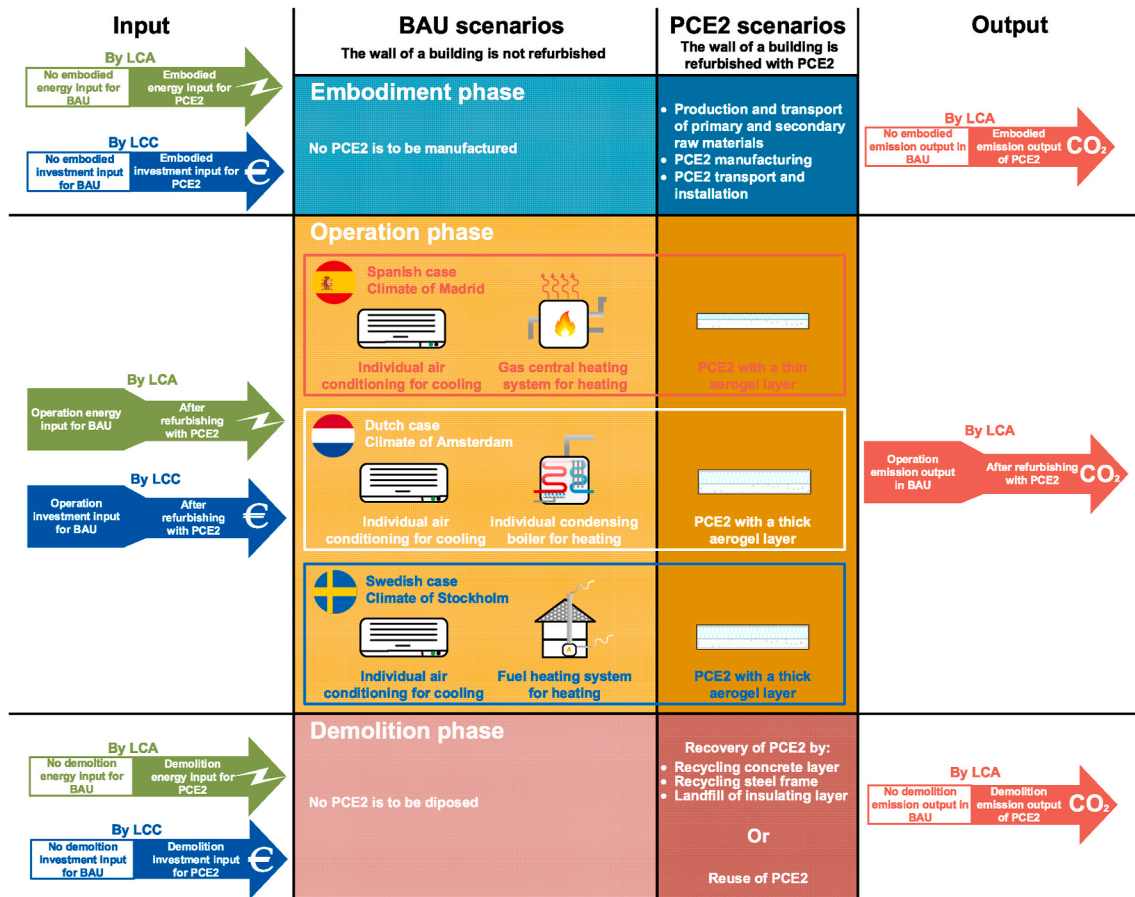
Input

BAU scenarios
The wall of a building is not refurbished

PCE2 scenarios
The wall of a building is refurbished with PCE2

Output

By LCA
No embodied energy input for BAU
Embodied energy input for PCE2

By LCC
No embodied investment input for BAU
Embodied investment input for PCE2
€

Embodiment phase
No PCE2 is to be manufactured

• Production and transport of primary and secondary raw materials
• PCE2 manufacturing
• PCE2 transport and installation

By LCA
No embodied emission output in BAU
Embodied emission output of PCE2
$CO_2$

Operation phase

Spanish case
Climate of Madrid
Individual air conditioning for cooling
Gas central heating system for heating
PCE2 with a thin aerogel layer

By LCA
Operation energy input for BAU
After refurbishing with PCE2

By LCC
Operation investment input for BAU
After refurbishing with PCE2
€

Dutch case
Climate of Amsterdam
Individual air conditioning for cooling
individual condensing boiler for heating
PCE2 with a thick aerogel layer

By LCA
Operation emission output in BAU
After refurbishing with PCE2
$CO_2$

Swedish case
Climate of Stockholm
Individual air conditioning for cooling
Fuel heating system for heating
PCE2 with a thick aerogel layer

Demolition phase

By LCA
No demolition energy input for BAU
Demolition energy input for PCE2

By LCC
No demolition investment input for BAU
Demolition investment input for PCE2
€

No PCE2 is to be diposed

Recovery of PCE2 by:
• Recycling concrete layer
• Recycling steel frame
• Landfill of insulating layer
Or
Reuse of PCE2

By LCA
No demolition emission output in BAU
Demolition emission output of PCE2
$CO_2$